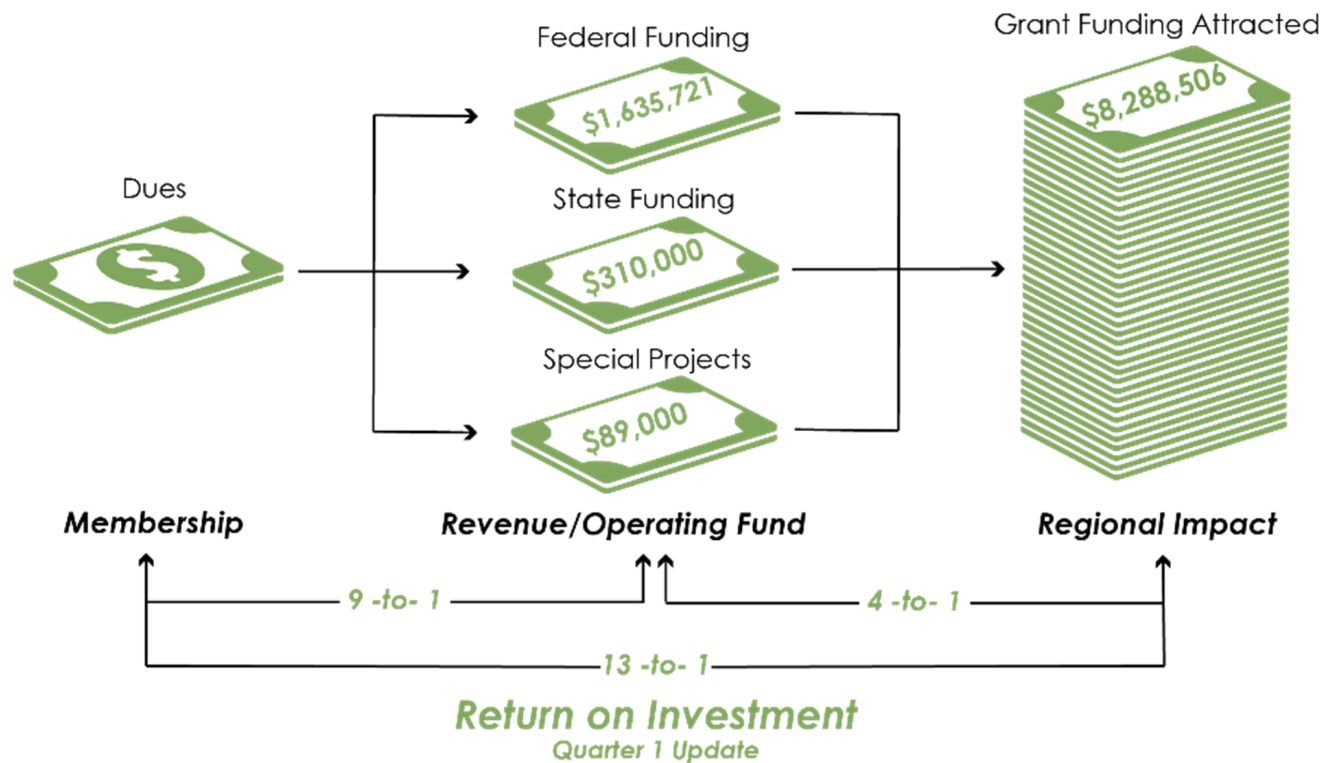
Federal Funding

$1,635,721

Grant Funding Attracted

$8,288,506

Dues

State Funding

$310,000

Special Projects

$89,000

Membership

Revenue/Operating Fund

Regional Impact

9 -to- 1

4 -to- 1

13 -to- 1

Return on Investment

Quarter 1 Update